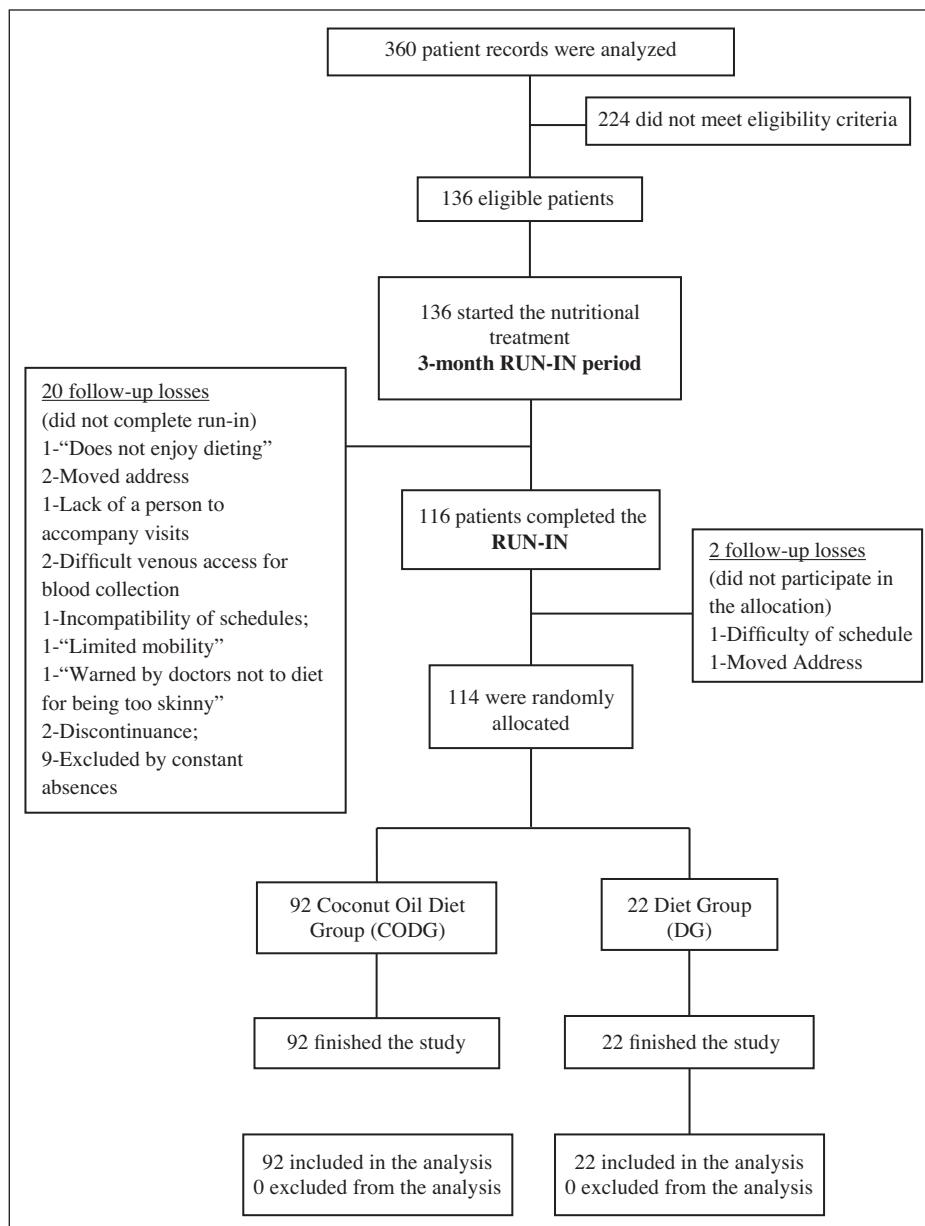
360 patient records were analyzed

224 did not meet eligibility criteria

136 eligible patients

136 started the nutritional treatment
**3-month RUN-IN period**

20 follow-up losses
(did not complete run-in)
1-"Does not enjoy dieting"
2-Moved address
1-Lack of a person to accompany visits
2-Difficult venous access for blood collection
1-Incompatibility of schedules;
1-"Limited mobility"
1-"Warned by doctors not to diet for being too skinny"
2-Discontinuance;
9-Excluded by constant absences

116 patients completed the **RUN-IN**

2 follow-up losses
(did not participate in the allocation)
1-Difficulty of schedule
1-Moved Address

114 were randomly allocated

92 Coconut Oil Diet Group (CODG)

22 Diet Group (DG)

92 finished the study

22 finished the study

92 included in the analysis
0 excluded from the analysis

22 included in the analysis
0 excluded from the analysis